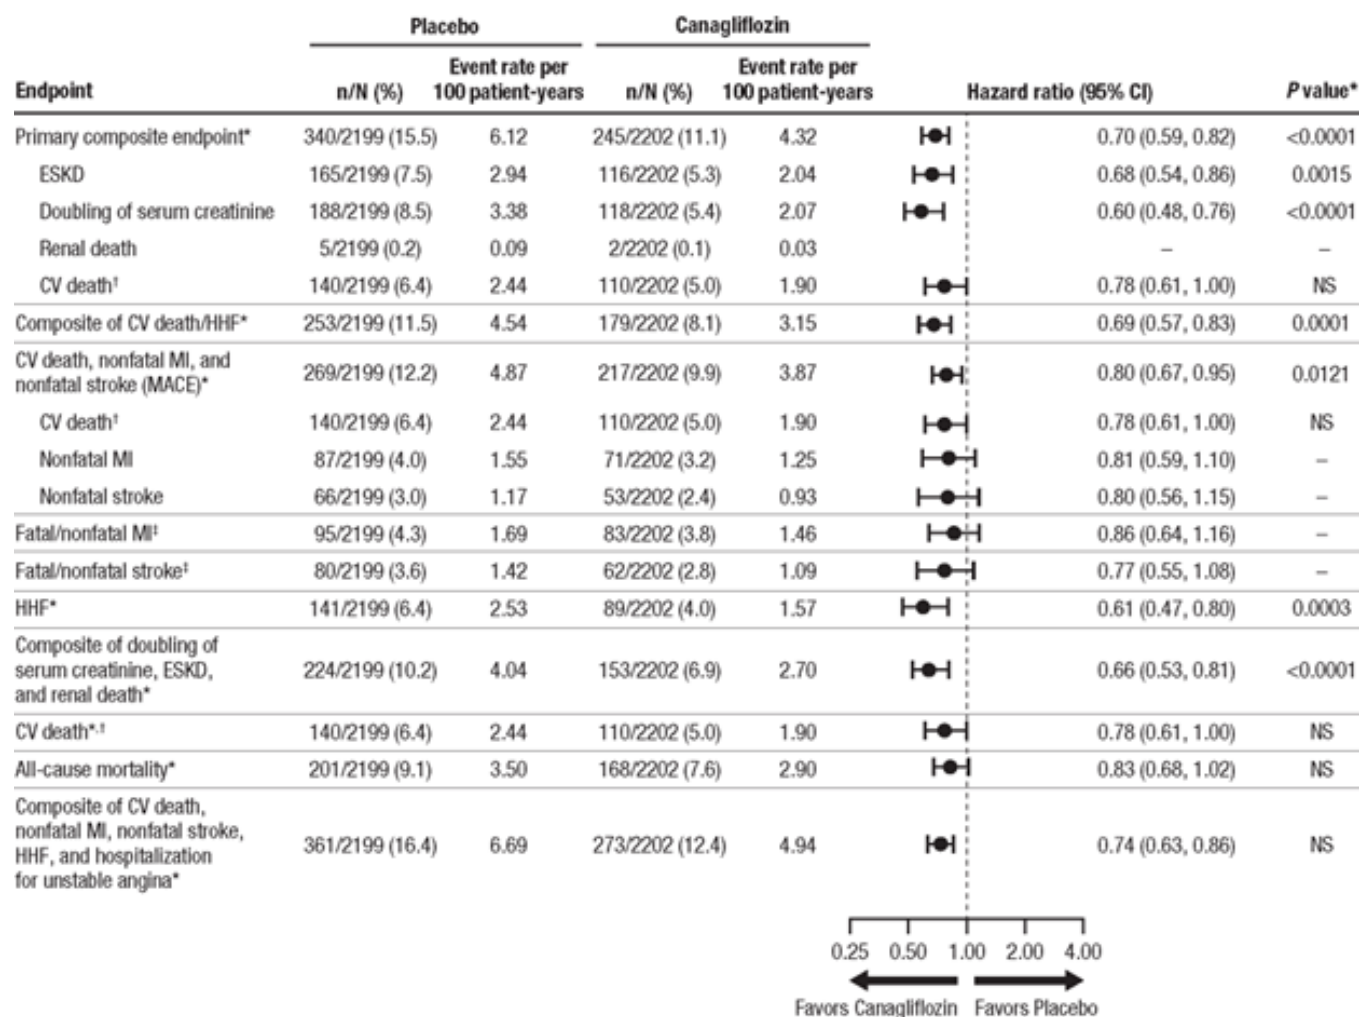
| Endpoint | Placebo n/N (%) | Placebo Event rate per 100 patient-years | Canagliflozin n/N (%) | Canagliflozin Event rate per 100 patient-years | Hazard ratio (95% CI) | P value* |
|---|---|---|---|---|---|---|
| Primary composite endpoint* | 340/2199 (15.5) | 6.12 | 245/2202 (11.1) | 4.32 | 0.70 (0.59, 0.82) | <0.0001 |
| ESKD | 165/2199 (7.5) | 2.94 | 116/2202 (5.3) | 2.04 | 0.68 (0.54, 0.86) | 0.0015 |
| Doubling of serum creatinine | 188/2199 (8.5) | 3.38 | 118/2202 (5.4) | 2.07 | 0.60 (0.48, 0.76) | <0.0001 |
| Renal death | 5/2199 (0.2) | 0.09 | 2/2202 (0.1) | 0.03 | – | – |
| CV death† | 140/2199 (6.4) | 2.44 | 110/2202 (5.0) | 1.90 | 0.78 (0.61, 1.00) | NS |
| Composite of CV death/HHF* | 253/2199 (11.5) | 4.54 | 179/2202 (8.1) | 3.15 | 0.69 (0.57, 0.83) | 0.0001 |
| CV death, nonfatal MI, and nonfatal stroke (MACE)* | 269/2199 (12.2) | 4.87 | 217/2202 (9.9) | 3.87 | 0.80 (0.67, 0.95) | 0.0121 |
| CV death† | 140/2199 (6.4) | 2.44 | 110/2202 (5.0) | 1.90 | 0.78 (0.61, 1.00) | NS |
| Nonfatal MI | 87/2199 (4.0) | 1.55 | 71/2202 (3.2) | 1.25 | 0.81 (0.59, 1.10) | – |
| Nonfatal stroke | 66/2199 (3.0) | 1.17 | 53/2202 (2.4) | 0.93 | 0.80 (0.56, 1.15) | – |
| Fatal/nonfatal MI‡ | 95/2199 (4.3) | 1.69 | 83/2202 (3.8) | 1.46 | 0.86 (0.64, 1.16) | – |
| Fatal/nonfatal stroke‡ | 80/2199 (3.6) | 1.42 | 62/2202 (2.8) | 1.09 | 0.77 (0.55, 1.08) | – |
| HHF* | 141/2199 (6.4) | 2.53 | 89/2202 (4.0) | 1.57 | 0.61 (0.47, 0.80) | 0.0003 |
| Composite of doubling of serum creatinine, ESKD, and renal death* | 224/2199 (10.2) | 4.04 | 153/2202 (6.9) | 2.70 | 0.66 (0.53, 0.81) | <0.0001 |
| CV death*,† | 140/2199 (6.4) | 2.44 | 110/2202 (5.0) | 1.90 | 0.78 (0.61, 1.00) | NS |
| All-cause mortality* | 201/2199 (9.1) | 3.50 | 168/2202 (7.6) | 2.90 | 0.83 (0.68, 1.02) | NS |
| Composite of CV death, nonfatal MI, nonfatal stroke, HHF, and hospitalization for unstable angina* | 361/2199 (16.4) | 6.69 | 273/2202 (12.4) | 4.94 | 0.74 (0.63, 0.86) | NS |

0.25 0.50 1.00 2.00 4.00

Favors Canagliflozin Favors Placebo